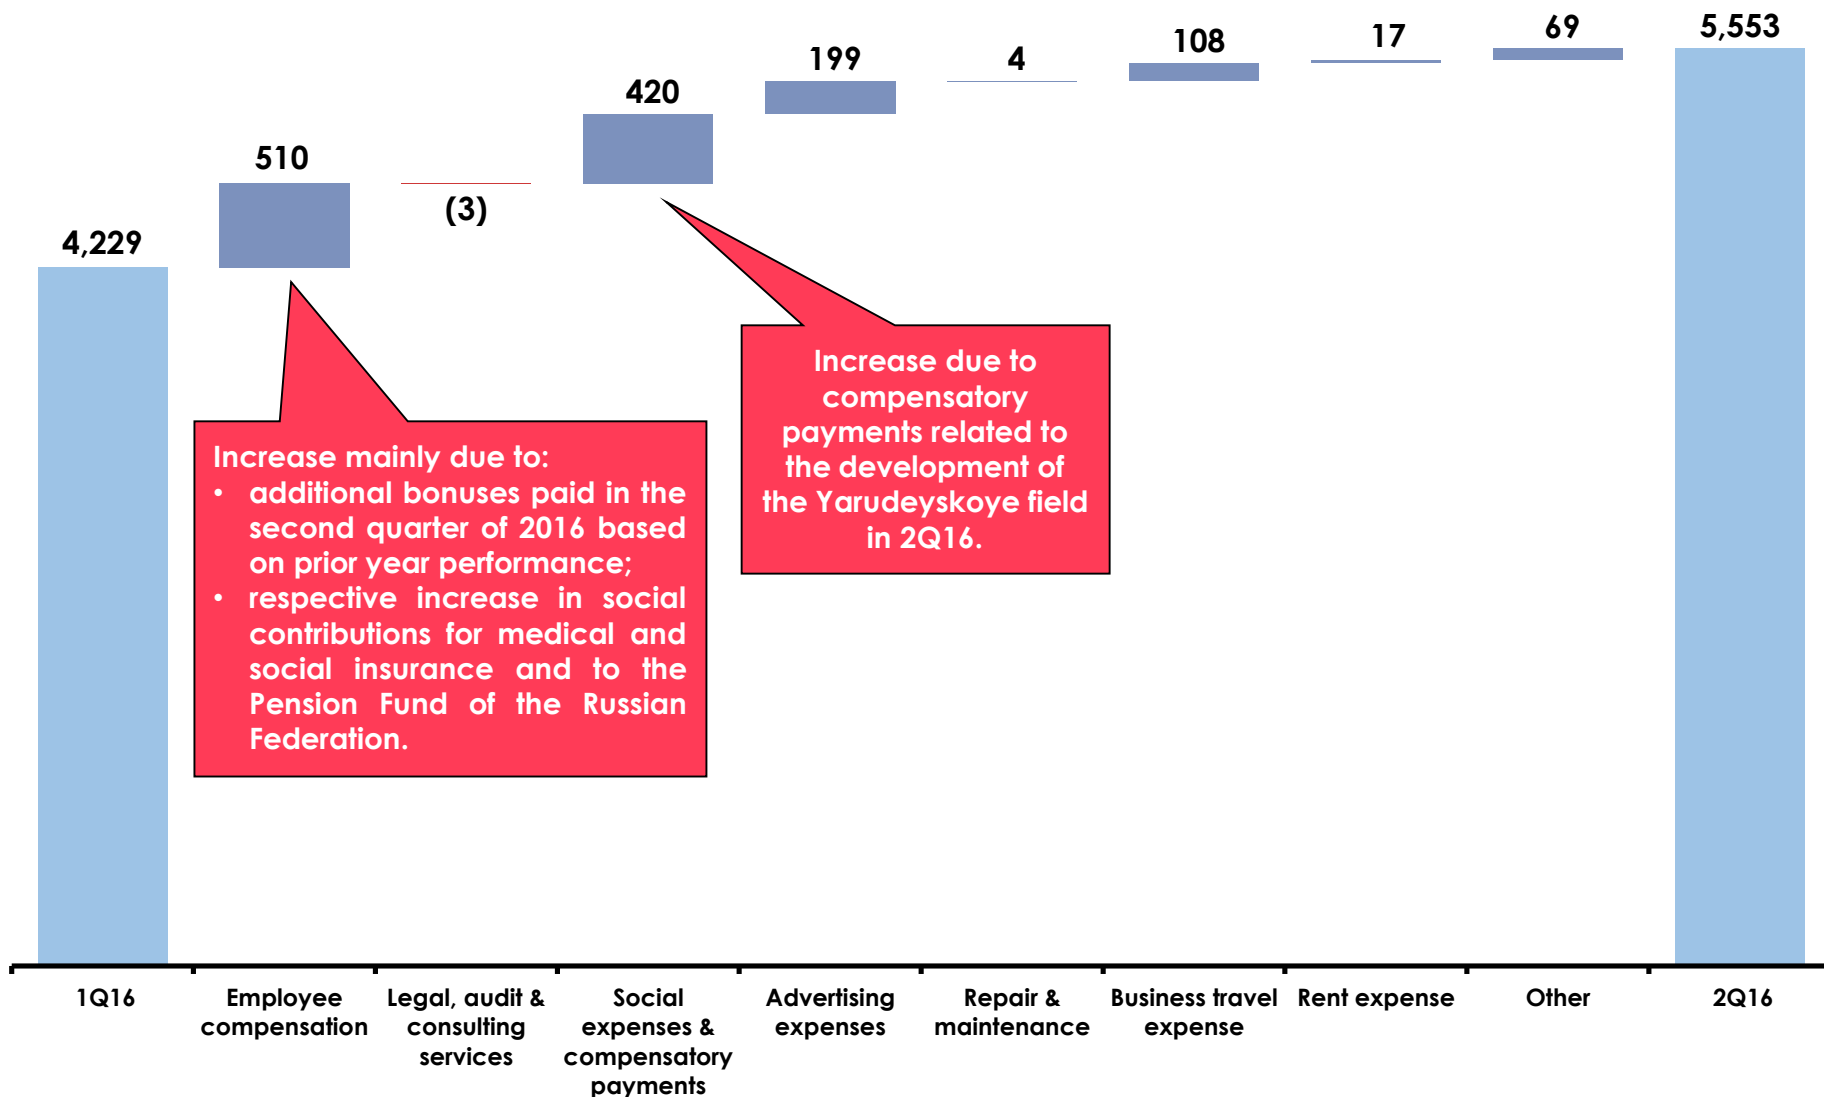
4,229

510

(3)

420

199

4

108

17

69

5,553

Increase mainly due to:
• additional bonuses paid in the second quarter of 2016 based on prior year performance;
• respective increase in social contributions for medical and social insurance and to the Pension Fund of the Russian Federation.

Increase due to compensatory payments related to the development of the Yarudeyskoye field in 2Q16.

1Q16

Employee compensation

Legal, audit & consulting services

Social expenses & compensatory payments

Advertising expenses

Repair & maintenance

Business travel expense

Rent expense

Other

2Q16